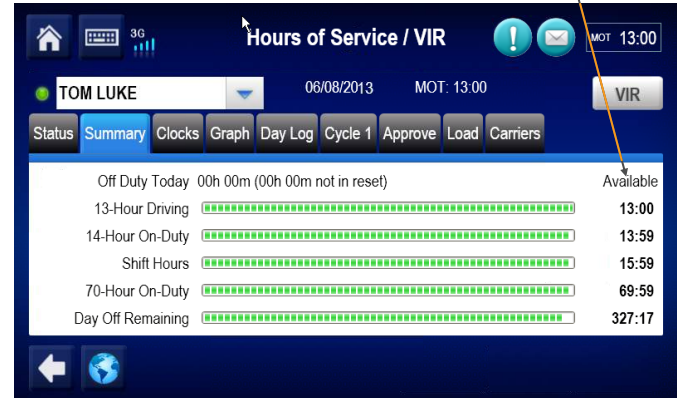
3G

Hours of Service / VIR

MOT 13:00

TOM LUKE

06/08/2013

MOT: 13:00

VIR

Status | Summary | Clocks | Graph | Day Log | Cycle 1 | Approve | Load | Carriers

Off Duty Today 00h 00m (00h 00m not in reset)

Available

13-Hour Driving 13:00

14-Hour On-Duty 13:59

Shift Hours 15:59

70-Hour On-Duty 69:59

Day Off Remaining 327:17